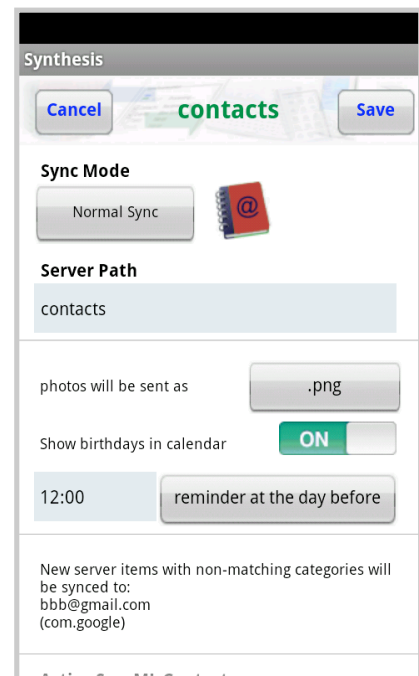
Synthesis

Cancel contacts Save

Sync Mode

Normal Sync

Server Path

contacts

photos will be sent as .png

Show birthdays in calendar ON

12:00 reminder at the day before

New server items with non-matching categories will be synced to:
bbb@gmail.com
(com.google)

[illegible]